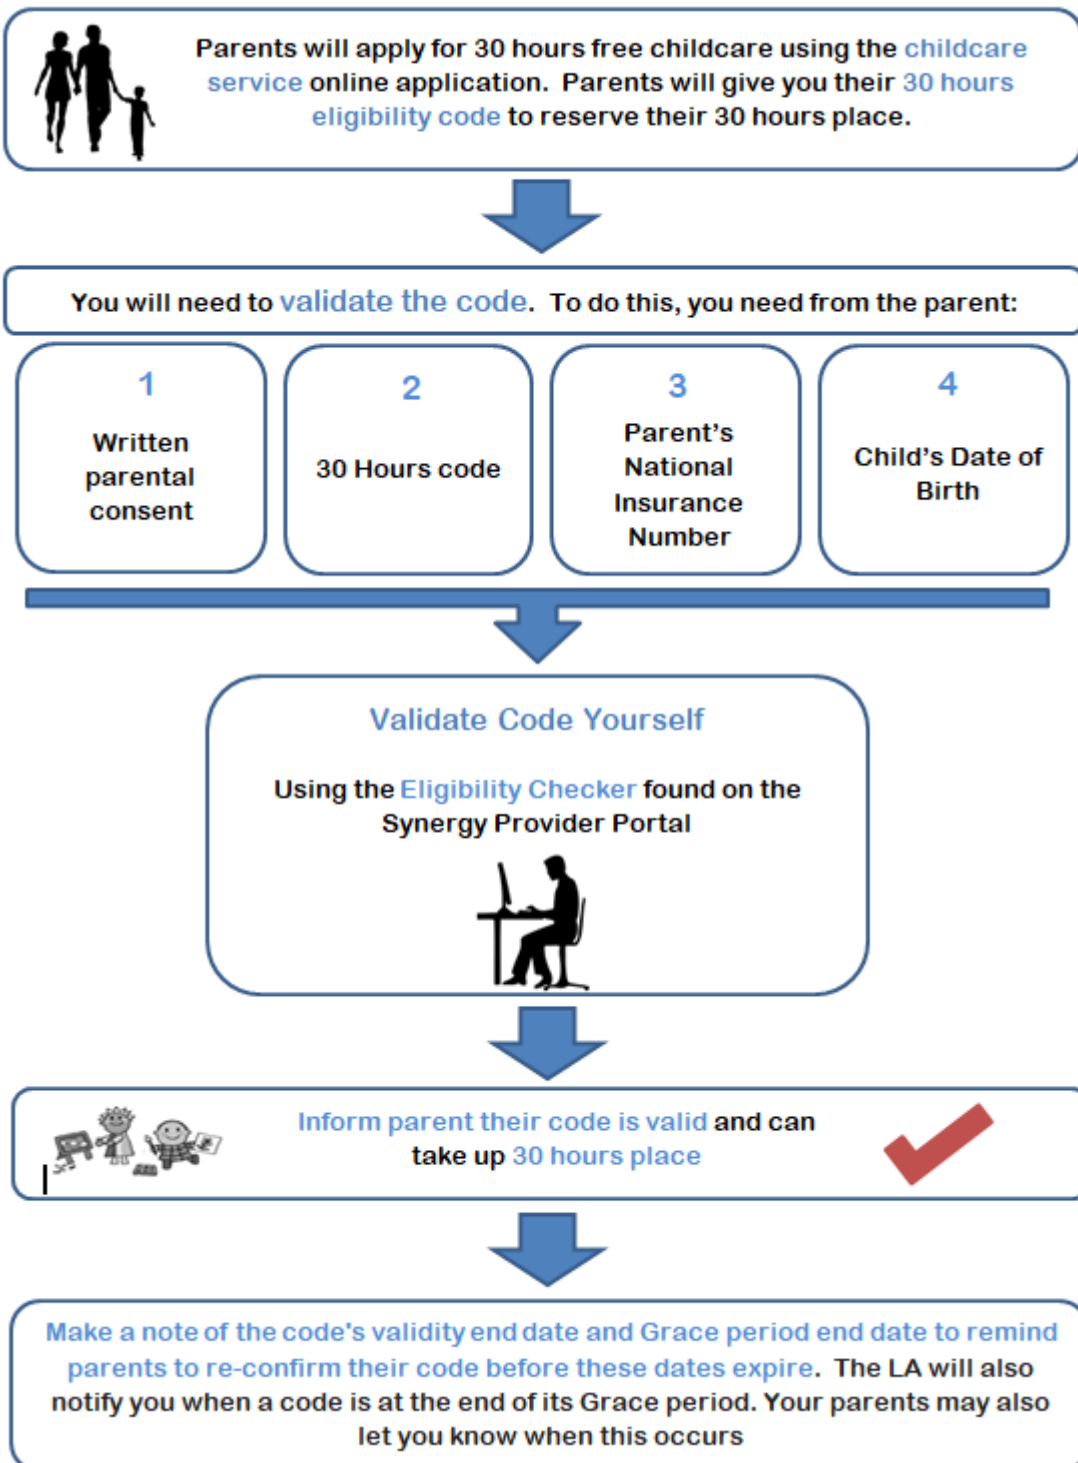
Parents will apply for 30 hours free childcare using the childcare service online application. Parents will give you their 30 hours eligibility code to reserve their 30 hours place.

You will need to validate the code. To do this, you need from the parent:

1
Written parental consent

2
30 Hours code

3
Parent's National Insurance Number

4
Child's Date of Birth

Validate Code Yourself

Using the Eligibility Checker found on the Synergy Provider Portal

Inform parent their code is valid and can take up 30 hours place

Make a note of the code's validity end date and Grace period end date to remind parents to re-confirm their code before these dates expire. The LA will also notify you when a code is at the end of its Grace period. Your parents may also let you know when this occurs